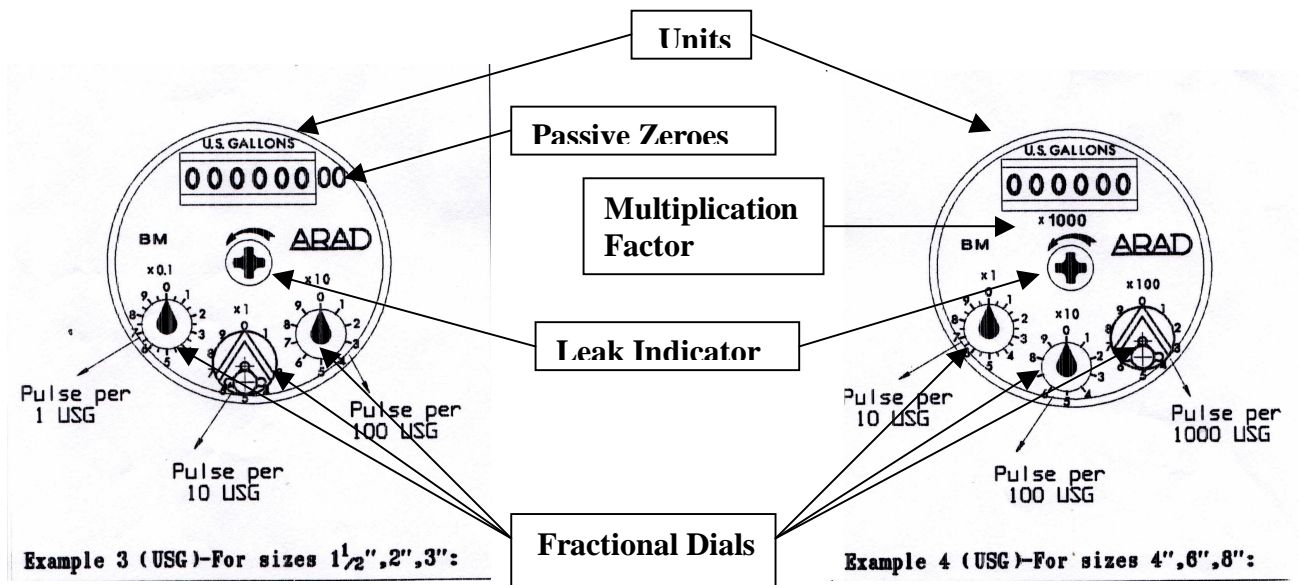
Units

Passive Zeroes

U.S. GALLONS

0000000 00

BM

ARAD

x 0.1

x 10

x 1

Pulse per 1 USG

Pulse per 10 USG

Pulse per 100 USG

Example 3 (USG)-For sizes $1\frac{1}{2}$",2",3":

Multiplication Factor

Leak Indicator

Fractional Dials

U.S. GALLONS

000000

x 1000

BM

ARAD

x 1

x 10

x 100

Pulse per 10 USG

Pulse per 100 USG

Pulse per 1000 USG

Example 4 (USG)-For sizes 4",6",8":